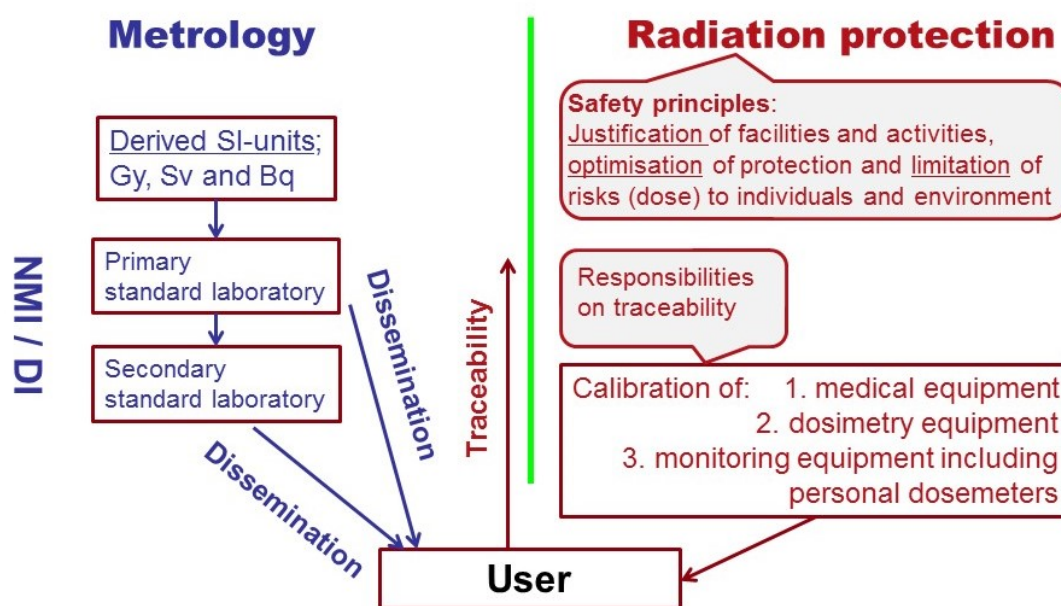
Metrology

Radiation protection

Safety principles:
Justification of facilities and activities, optimisation of protection and limitation of risks (dose) to individuals and environment

Derived SI-units; Gy, Sv and Bq

NMI / DI

Primary standard laboratory

Secondary standard laboratory

Dissemination

Dissemination

Traceability

Responsibilities on traceability

Calibration of: 1. medical equipment
2. dosimetry equipment
3. monitoring equipment including personal dosemeters

User